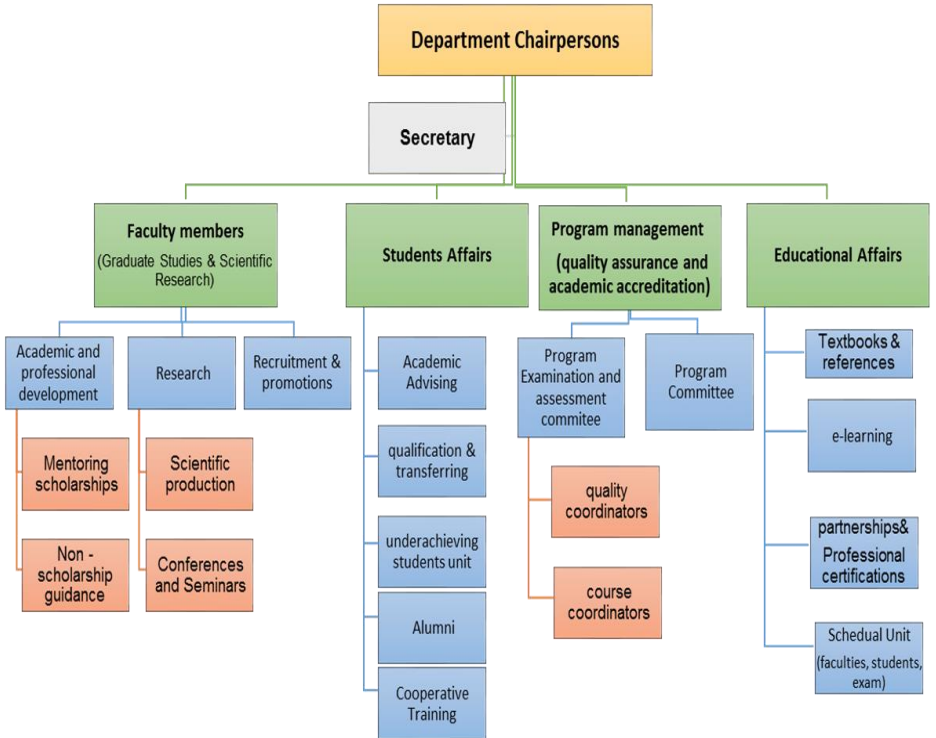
Department Chairpersons

Secretary

Faculty members
(Graduate Studies & Scientific Research)

Students Affairs

Program management
(quality assurance and academic accreditation)

Educational Affairs

Academic and professional development

Research

Recruitment & promotions

Mentoring scholarships

Non - scholarship guidance

Scientific production

Conferences and Seminars

Academic Advising

qualification & transferring

underachieving students unit

Alumni

Cooperative Training

Program Examination and assessment commitee

Program Committee

quality coordinators

course coordinators

Textbooks & references

e-learning

partnerships& Professional certifications

Schedual Unit
(faculties, students, exam)